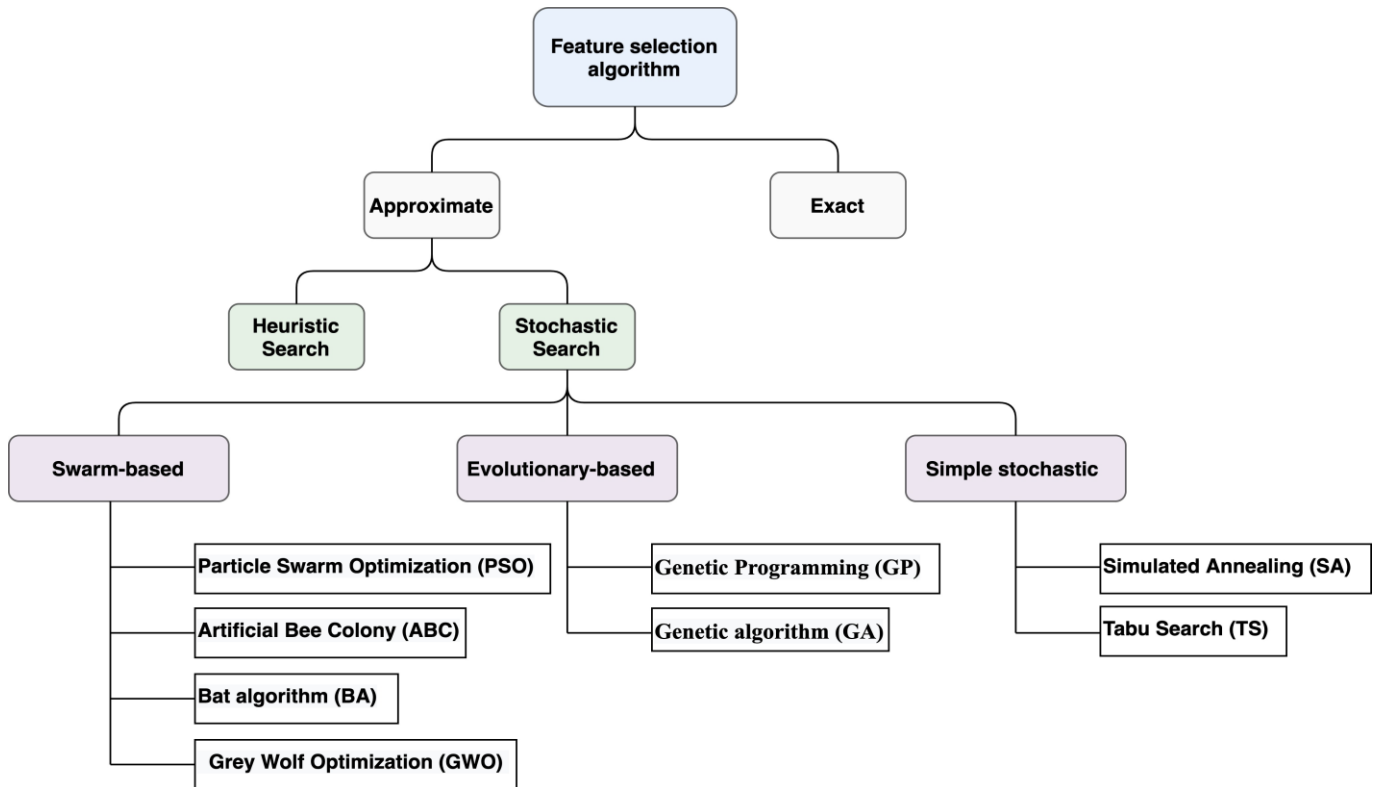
Feature selection algorithm

Approximate

Exact

Heuristic Search

Stochastic Search

Swarm-based

Evolutionary-based

Simple stochastic

Particle Swarm Optimization (PSO)

Artificial Bee Colony (ABC)

Bat algorithm (BA)

Grey Wolf Optimization (GWO)

Genetic Programming (GP)

Genetic algorithm (GA)

Simulated Annealing (SA)

Tabu Search (TS)